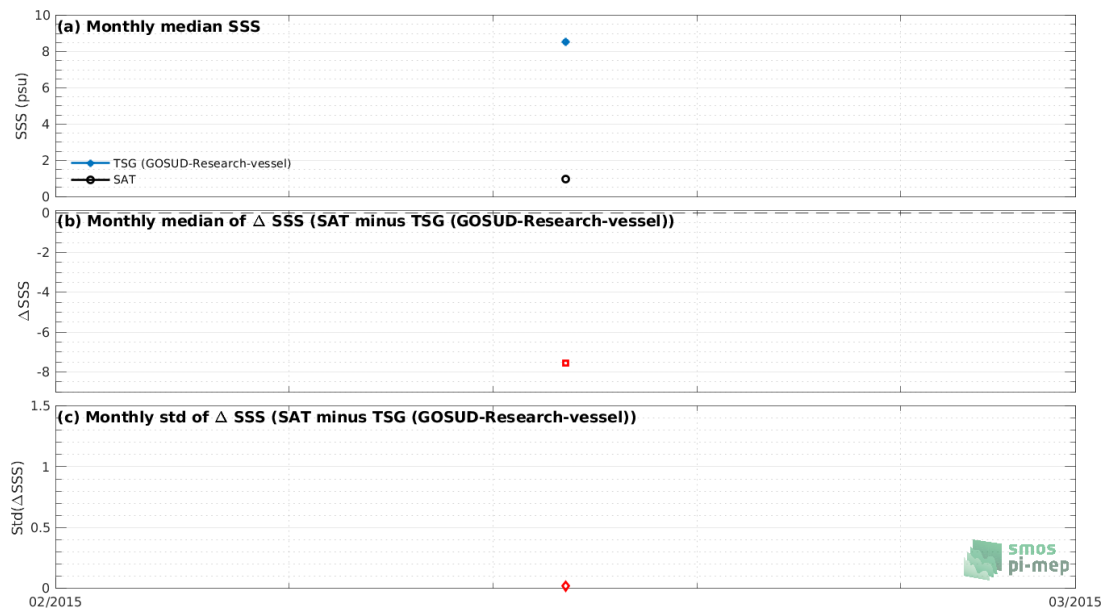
(a) Monthly median SSS

SSS (psu)

10
8
6
4
2
0

TSG (GOSUD-Research-vessel)
SAT

(b) Monthly median of $\Delta$ SSS (SAT minus TSG (GOSUD-Research-vessel))

$\Delta$SSS

0
-2
-4
-6
-8

(c) Monthly std of $\Delta$ SSS (SAT minus TSG (GOSUD-Research-vessel))

Std($\Delta$SSS)

1.5
1
0.5
0

smos
pi-mep

02/2015
03/2015